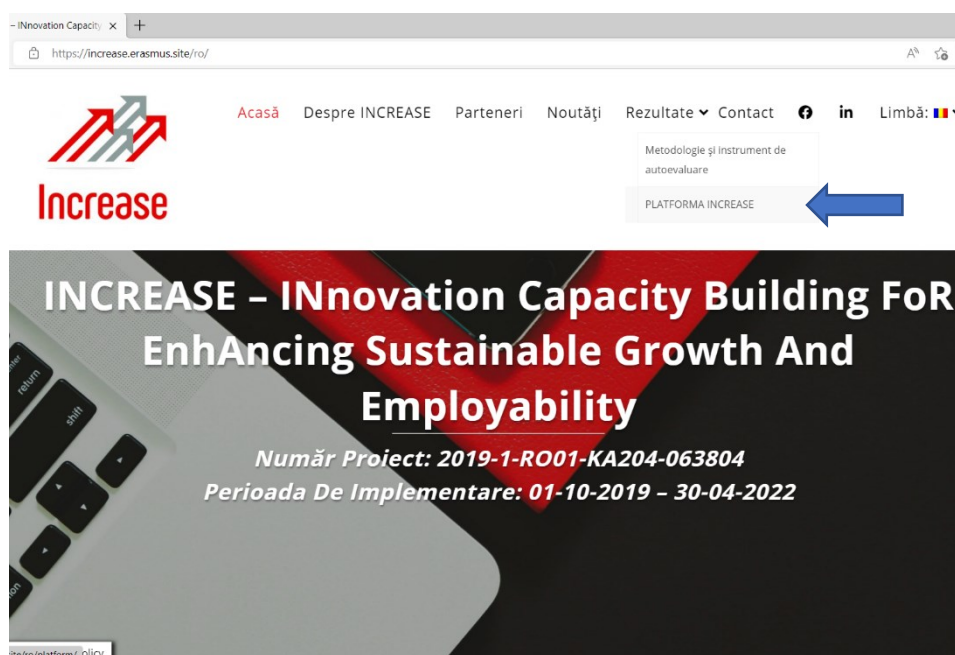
– INnovation Capacity ×  +

https://increase.erasmus.site/ro/

Increase

Acasă  Despre INCREASE  Parteneri  Noutăţi  Rezultate  Contact  Limbă:

Metodologie şi instrument de autoevaluare

PLATFORMA INCREASE

INCREASE – INnovation Capacity Building FoR EnhAncing Sustainable Growth And Employability

Număr Proiect: 2019-1-RO01-KA204-063804

Perioada De Implementare: 01-10-2019 – 30-04-2022

return

shift

ite/ro/platform/ olicy